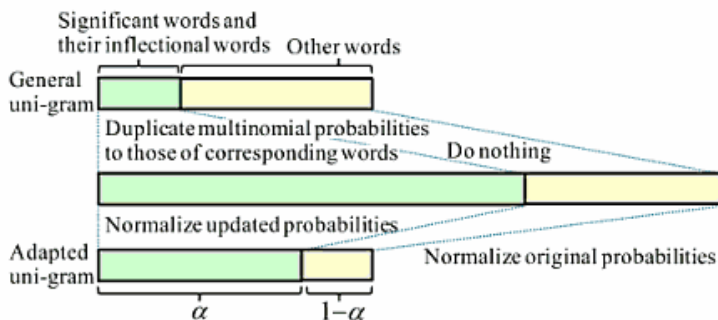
Significant words and their inflectional words

Other words

General uni-gram

Duplicate multinomial probabilities to those of corresponding words

Do nothing

Normalize updated probabilities

Adapted uni-gram

Normalize original probabilities

$\alpha$

$1-\alpha$